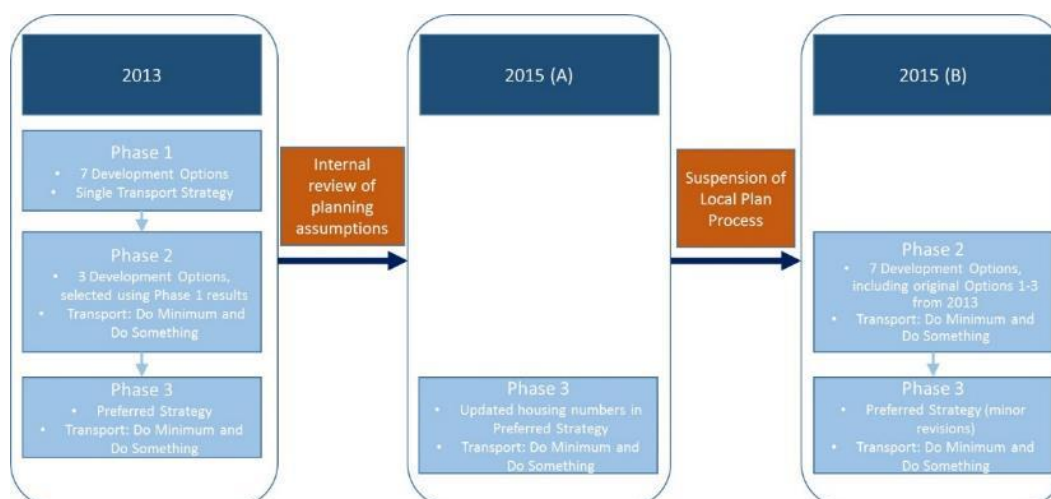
2013

Phase 1
• 7 Development Options
• Single Transport Strategy

Phase 2
• 3 Development Options, selected using Phase 1 results
• Transport: Do Minimum and Do Something

Phase 3
• Preferred Strategy
• Transport: Do Minimum and Do Something

Internal review of planning assumptions

2015 (A)

Phase 3
• Updated housing numbers in Preferred Strategy
• Transport: Do Minimum and Do Something

Suspension of Local Plan Process

2015 (B)

Phase 2
• 7 Development Options, including original Options 1-3 from 2013
• Transport: Do Minimum and Do Something

Phase 3
• Preferred Strategy (minor revisions)
• Transport: Do Minimum and Do Something